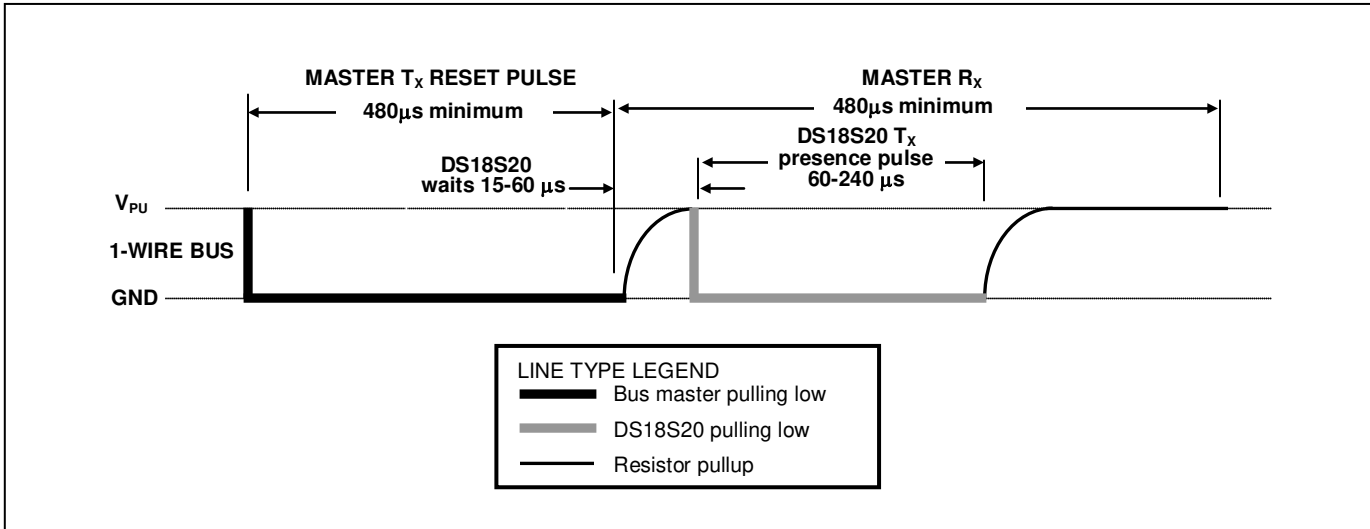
MASTER $T_X$ RESET PULSE

480$\mu$s minimum

MASTER $R_X$

480$\mu$s minimum

DS18S20 $T_X$ presence pulse 60-240 $\mu$s

DS18S20 waits 15-60 $\mu$s

$V_{PU}$

1-WIRE BUS

GND

LINE TYPE LEGEND

Bus master pulling low

DS18S20 pulling low

Resistor pullup